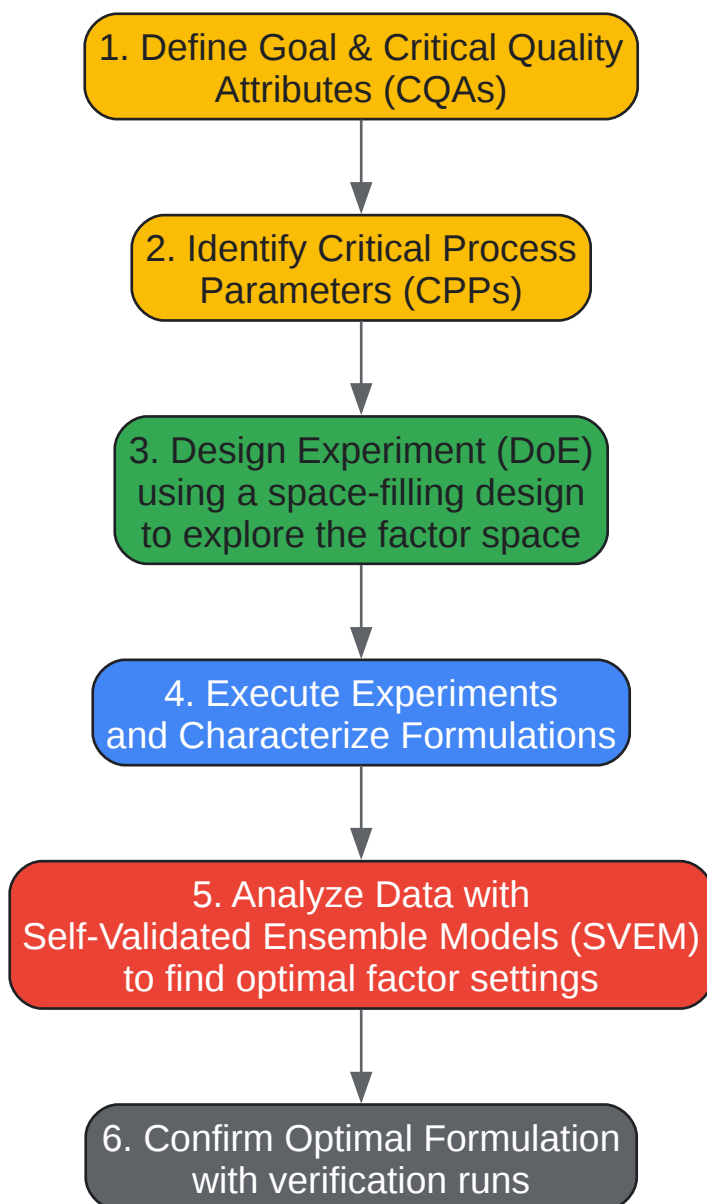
1. Define Goal & Critical Quality Attributes (CQAs)

2. Identify Critical Process Parameters (CPPs)

3. Design Experiment (DoE) using a space-filling design to explore the factor space

4. Execute Experiments and Characterize Formulations

5. Analyze Data with Self-Validated Ensemble Models (SVEM) to find optimal factor settings

6. Confirm Optimal Formulation with verification runs